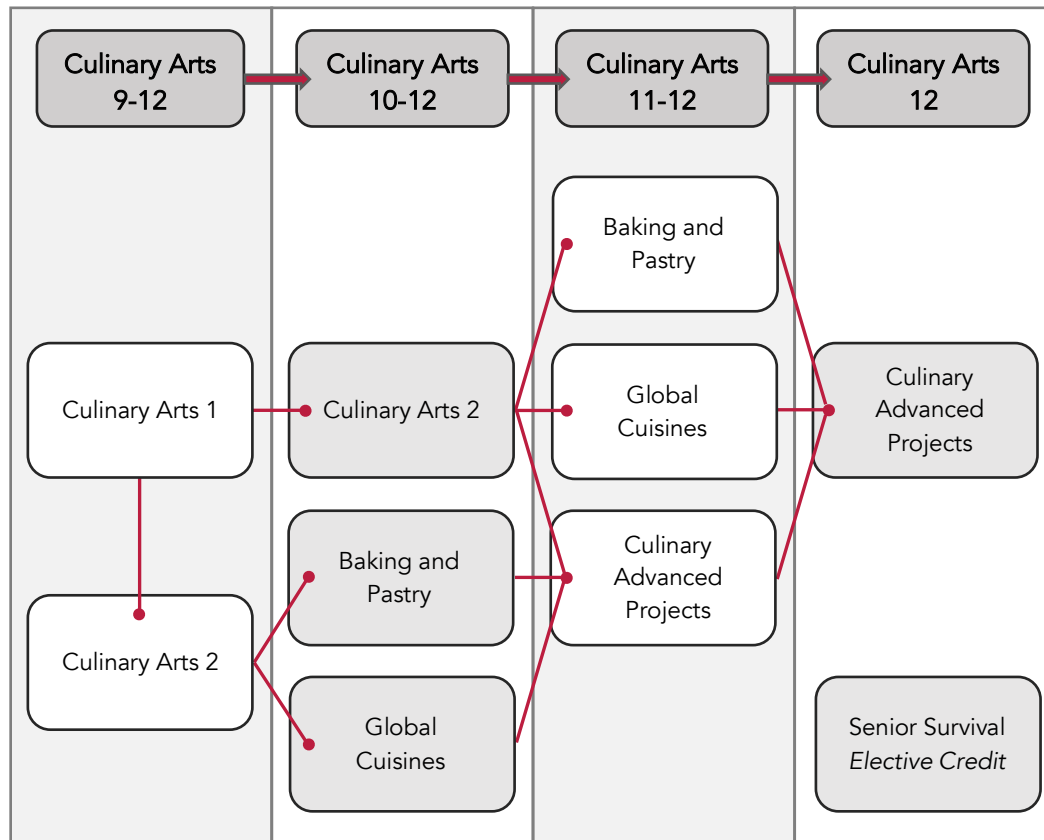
Culinary Arts 9-12

Culinary Arts 10-12

Culinary Arts 11-12

Culinary Arts 12

Culinary Arts 1

Culinary Arts 2

Culinary Arts 2

Baking and Pastry

Global Cuisines

Baking and Pastry

Global Cuisines

Culinary Advanced Projects

Culinary Advanced Projects

Senior Survival *Elective Credit*